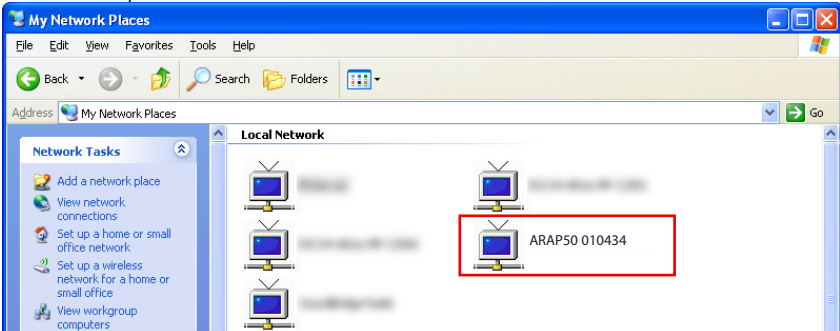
My Network Places

File Edit View Favorites Tools Help

Back Search Folders

Address My Network Places Go

Network Tasks

Add a network place

View network connections

Set up a home or small office network

Set up a wireless network for a home or small office

View workgroup computers

Local Network

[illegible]

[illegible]

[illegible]

ARAP50 010434

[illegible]